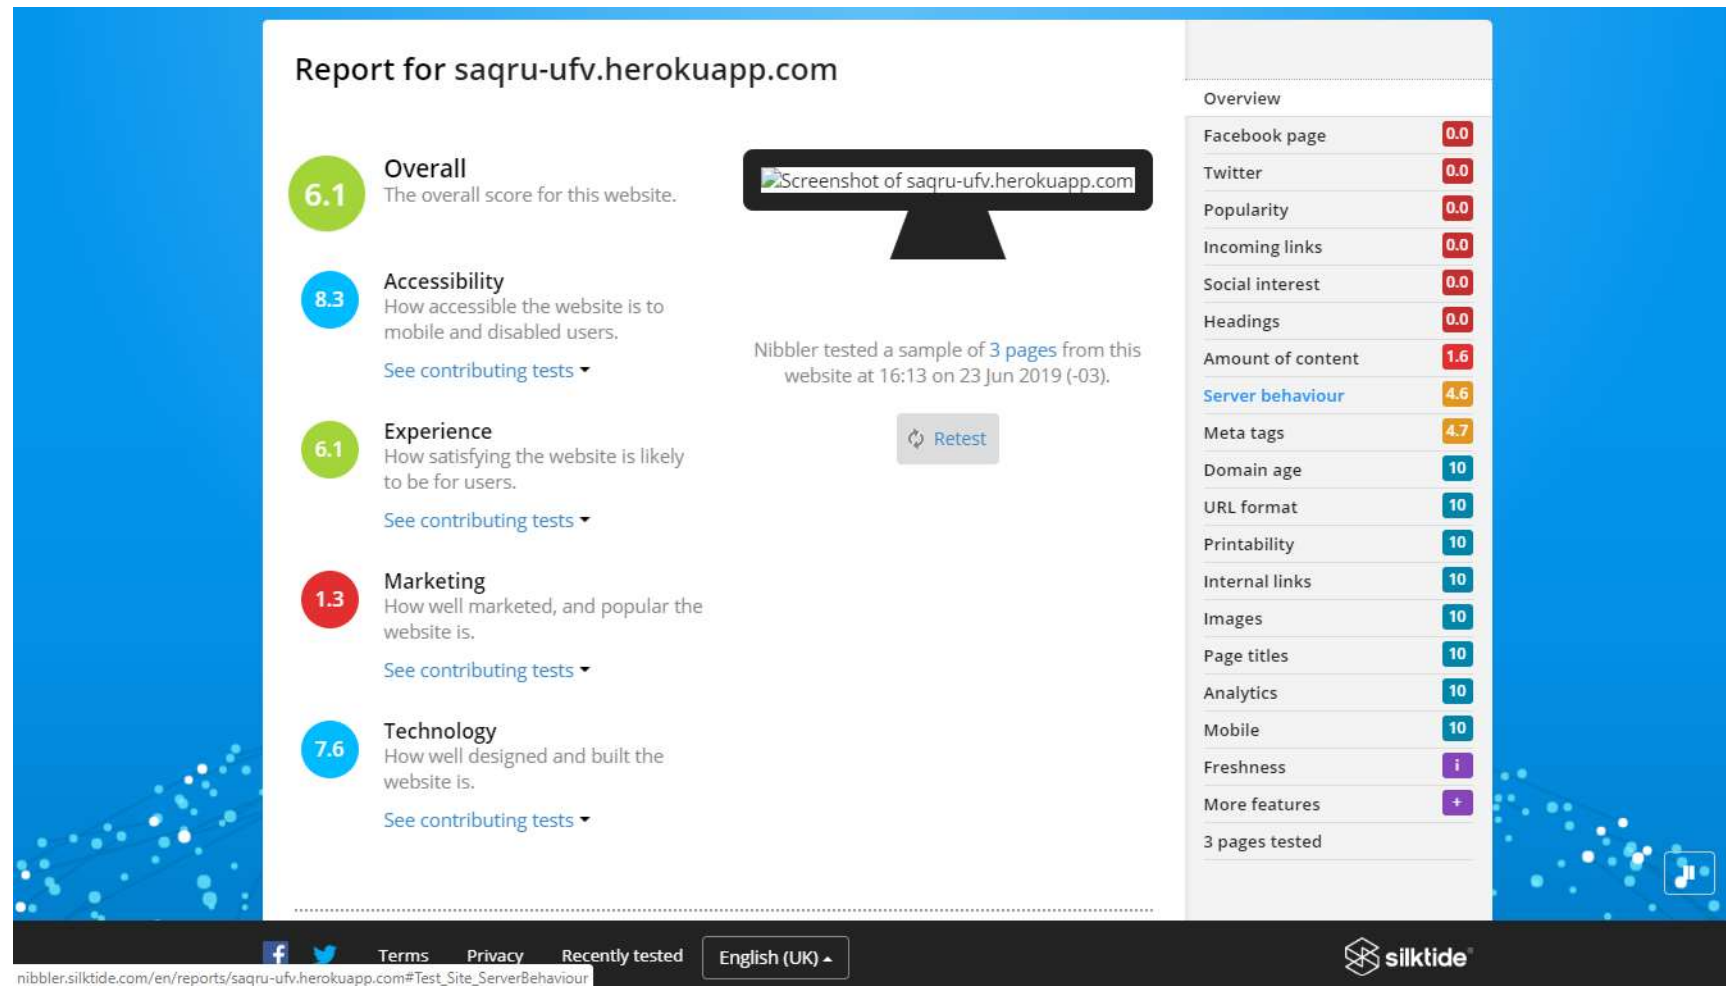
Report for saqru-ufv.herokuapp.com

6.1 Overall
The overall score for this website.

8.3 Accessibility
How accessible the website is to mobile and disabled users.
See contributing tests ▾

6.1 Experience
How satisfying the website is likely to be for users.
See contributing tests ▾

1.3 Marketing
How well marketed, and popular the website is.
See contributing tests ▾

7.6 Technology
How well designed and built the website is.
See contributing tests ▾

Screenshot of saqru-ufv.herokuapp.com

Nibbler tested a sample of 3 pages from this website at 16:13 on 23 Jun 2019 (-03).

Retest

| | |
|---|---|
| Overview | |
| Facebook page | 0.0 |
| Twitter | 0.0 |
| Popularity | 0.0 |
| Incoming links | 0.0 |
| Social interest | 0.0 |
| Headings | 0.0 |
| Amount of content | 1.6 |
| Server behaviour | 4.6 |
| Meta tags | 4.7 |
| Domain age | 10 |
| URL format | 10 |
| Printability | 10 |
| Internal links | 10 |
| Images | 10 |
| Page titles | 10 |
| Analytics | 10 |
| Mobile | 10 |
| Freshness | i |
| More features | + |
| 3 pages tested | |

Terms Privacy Recently tested English (UK) ▴

silktide

nibbler.silktide.com/en/reports/saqru-ufv.herokuapp.com#Test_Site_ServerBehaviour